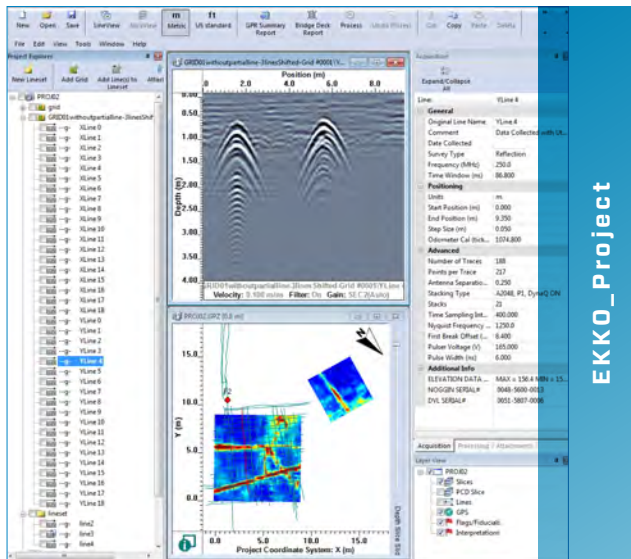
New Open Save LineView MultiView Metric US standard GPR Summary Report Bridge Deck Report Process Undo Process Cut Copy Paste Delete

File Edit View Tools Window Help

Project Explorer

New Lineset Add Grid Add Line(s) to Lineset Attach

PROJ02
grid
GRID01withoutpartialline-3linesShif
XLine 0
XLine 1
XLine 2
XLine 3
XLine 4
XLine 5
XLine 6
XLine 7
XLine 8
XLine 9
XLine 10
XLine 11
XLine 12
XLine 13
XLine 14
XLine 15
XLine 16
XLine 17
XLine 18
YLine 0
YLine 1
YLine 2
YLine 3
YLine 4
YLine 5
YLine 6
YLine 7
YLine 8
YLine 9
YLine 10
YLine 11
YLine 12
YLine 13
YLine 14
YLine 15
YLine 16
YLine 17
YLine 18
lineset
line2
line3
line4

GRID01withoutpartialline-3linesShifted-Grid #0001\YLine

Position (m)
0 2.0 4.0 6.0 8.0
0.50 1.00 1.50 2.00 2.50 3.00 3.50 4.00
Depth (m)
Velocity: 0.100 m/ns Filter: On Gain: SEC2(Auto)

PROJ02.GPZ [0.0 m]
N
15.0 10.0 5.0 0.0
Y (m)
0.0 5.0 10.0 15.0
Project Coordinate System: X (m)
Depth Slice Bd

Attributes
Expand/Collapse All

| Line: | YLine 4 |
|---|---|
| General | |
| Original Line Name | YLine 4 |
| Comment | Data Collected with U... |
| Date Collected | |
| Survey Type | Reflection |
| Frequency (MHz) | 250.0 |
| Time Window (ns) | 86.800 |
| Positioning | |
| Units | m |
| Start Position (m) | 0.000 |
| End Position (m) | 9.250 |
| Step Size (m) | 0.050 |
| Odometer Cal (tick... | 1074.800 |
| Advanced | |
| Number of Traces | 188 |
| Points per Trace | 217 |
| Antenna Separatio... | 0.250 |
| Stacking Type | A2048, P1, DynaQ ON |
| Stacks | 21 |
| Time Sampling Int... | 400.000 |
| Nyquist Frequency ... | 1250.0 |
| First Break Offset (... | 0.400 |
| Pulser Voltage (V) | 165.000 |
| Pulse Width (ns) | 6.000 |
| Additional Info | |
| ELEVATION DATA ... | MAX = 156.4 MIN = 15... |
| NOGGIN SERIAL# | 0048-5600-0013 |
| DVL SERIAL# | 0051-5807-0006 |

Acquisition Processing / Attachments

Layer View
PROJ02
Slices
PCD Slice
Lines
GPS
Flags/Fiducials
Interpretations

EKKO_Project